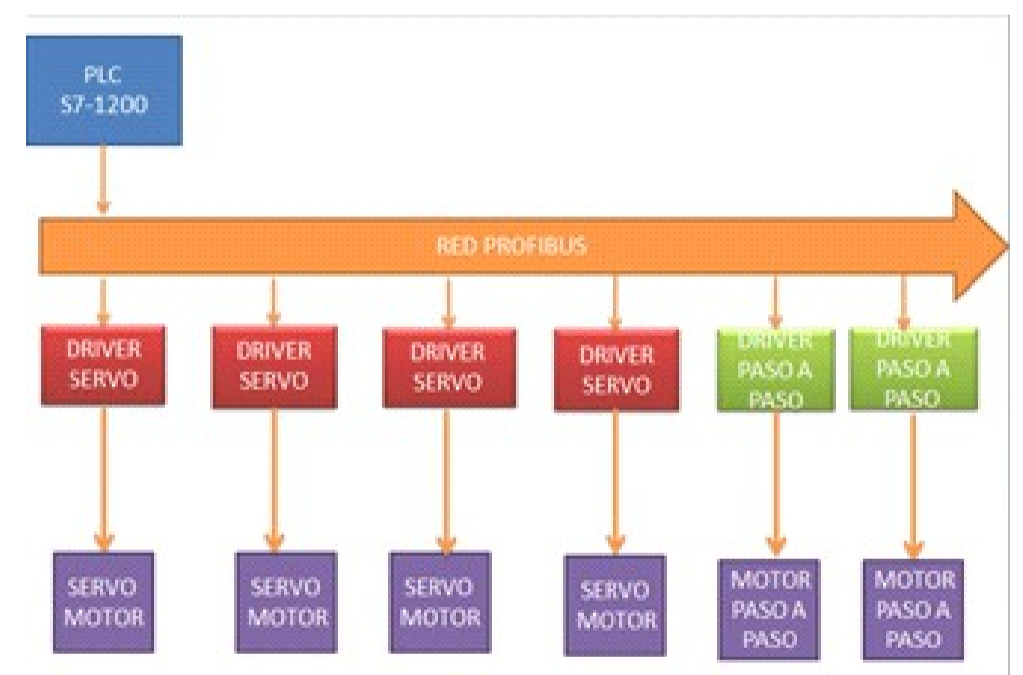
PLC
S7-1200

RED PROFIBUS

DRIVER
SERVO

DRIVER
SERVO

DRIVER
SERVO

DRIVER
SERVO

DRIVER
PASO A
PASO

DRIVER
PASO A
PASO

SERVO
MOTOR

SERVO
MOTOR

SERVO
MOTOR

SERVO
MOTOR

MOTOR
PASO A
PASO

MOTOR
PASO A
PASO